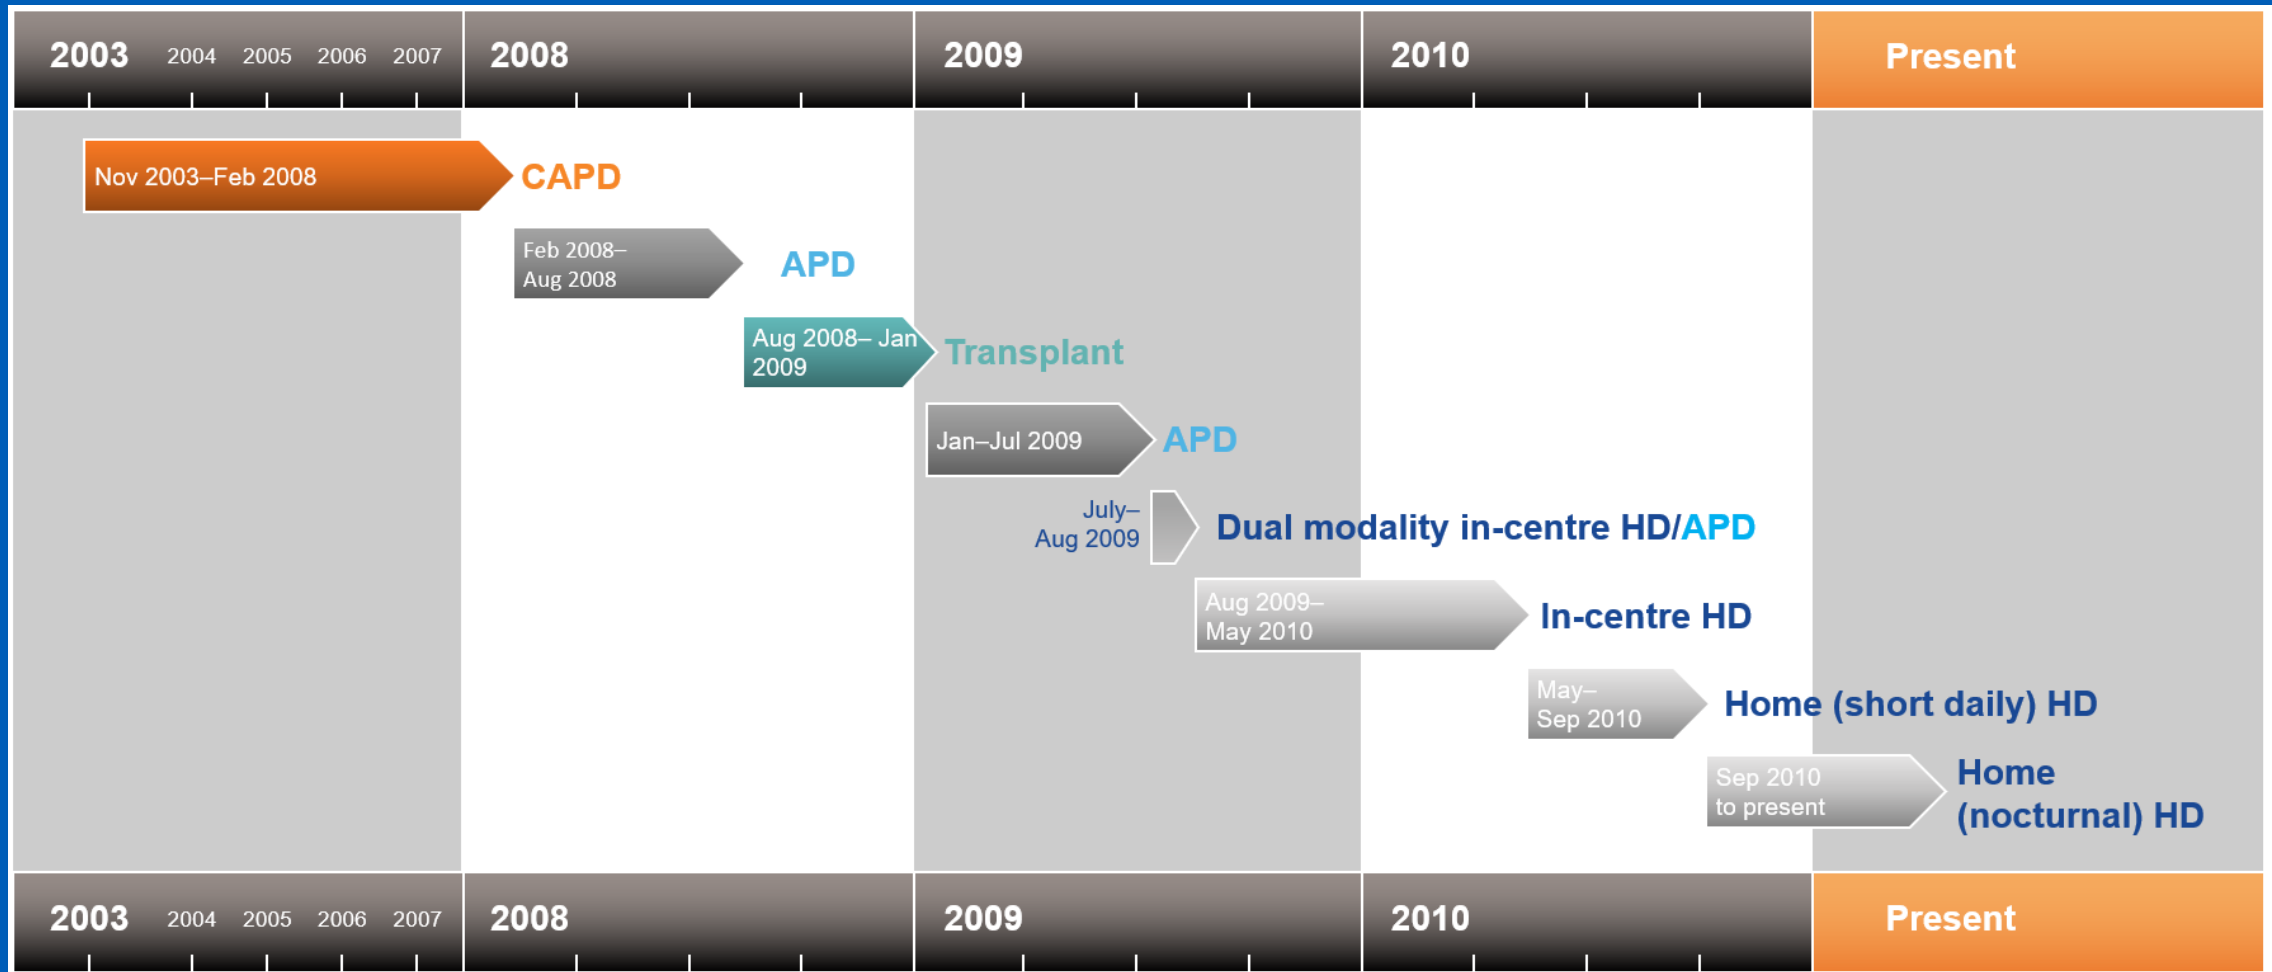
2003 2004 2005 2006 2007 2008 2009 2010 Present

Nov 2003–Feb 2008 CAPD

Feb 2008–Aug 2008 APD

Aug 2008– Jan 2009 Transplant

Jan–Jul 2009 APD

July–Aug 2009 Dual modality in-centre HD/APD

Aug 2009–May 2010 In-centre HD

May–Sep 2010 Home (short daily) HD

Sep 2010 to present Home (nocturnal) HD

2003 2004 2005 2006 2007 2008 2009 2010 Present